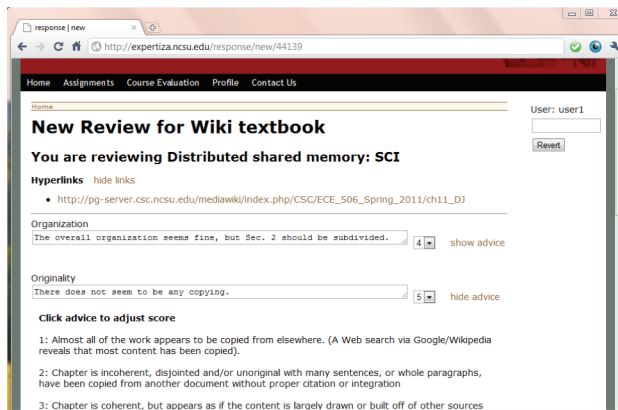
response | new

http://expertiza.ncsu.edu/response/new/44139

Home Assignments Course Evaluation Profile Contact Us

Home

New Review for Wiki textbook

User: user1

Revert

You are reviewing Distributed shared memory: SCI

Hyperlinks hide links

• http://pg-server.csc.ncsu.edu/mediawiki/index.php/CSC/ECE_506_Spring_2011/ch11_DJ

Organization

The overall organization seems fine, but Sec. 2 should be subdivided.

4

show advice

Originality

There does not seem to be any copying.

5

hide advice

Click advice to adjust score

1: Almost all of the work appears to be copied from elsewhere. (A Web search via Google/Wikipedia reveals that most content has been copied).

2: Chapter is incoherent, disjointed and/or unoriginal with many sentences, or whole paragraphs, have been copied from another document without proper citation or integration

3: Chapter is coherent, but appears as if the content is largely drawn or built off of other sources